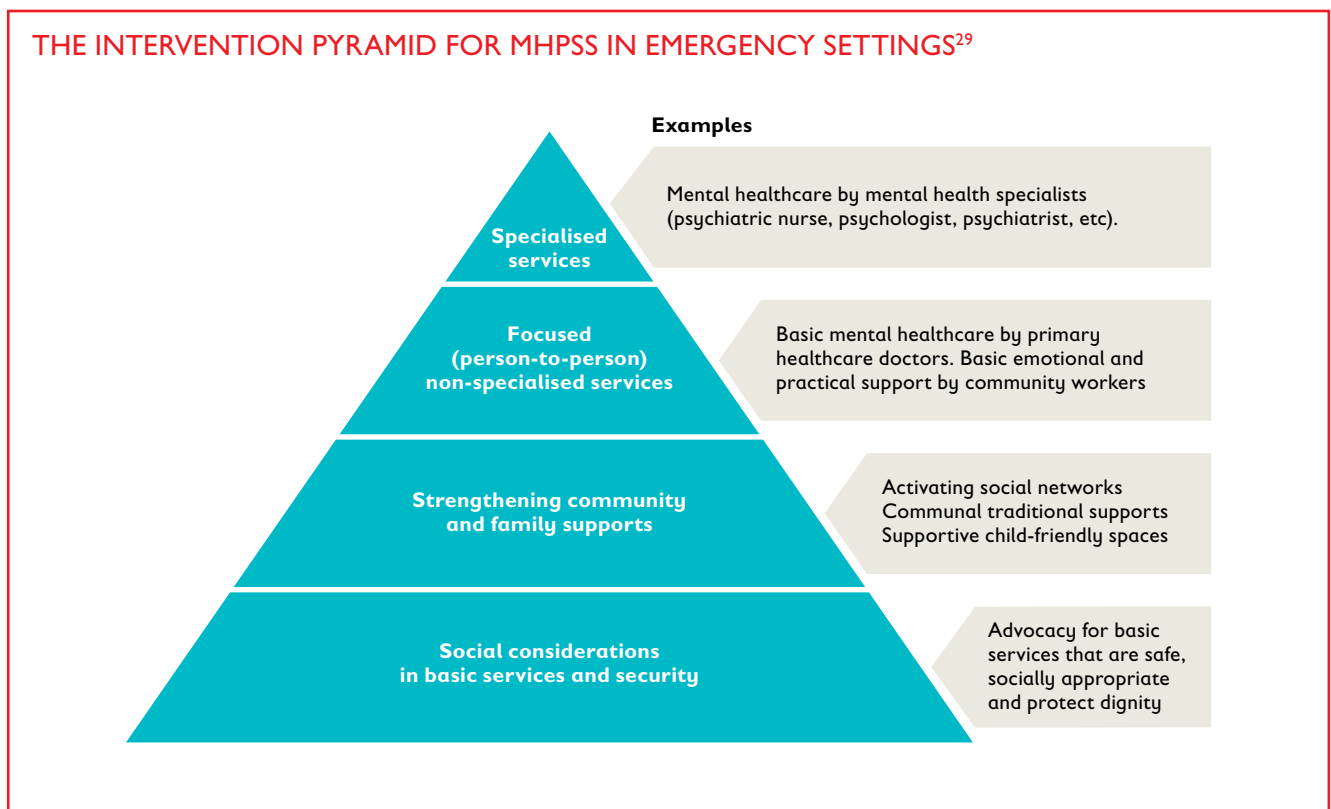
THE INTERVENTION PYRAMID FOR MHPSS IN EMERGENCY SETTINGS$^{29}$

Examples

Specialised services

Mental healthcare by mental health specialists (psychiatric nurse, psychologist, psychiatrist, etc).

Focused (person-to-person) non-specialised services

Basic mental healthcare by primary healthcare doctors. Basic emotional and practical support by community workers

Strengthening community and family supports

Activating social networks
Communal traditional supports
Supportive child-friendly spaces

Social considerations in basic services and security

Advocacy for basic services that are safe, socially appropriate and protect dignity